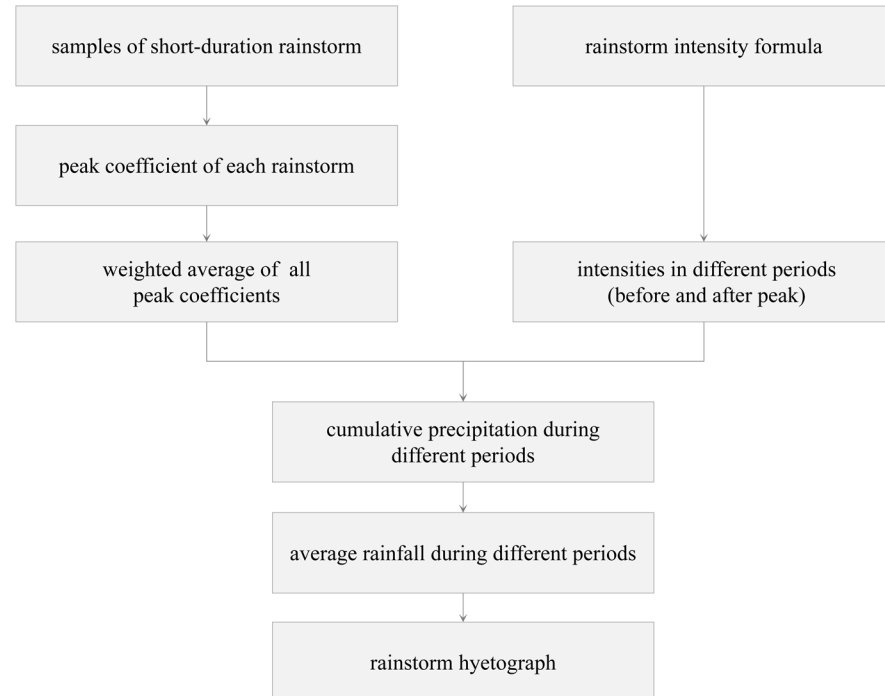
samples of short-duration rainstorm

rainstorm intensity formula

peak coefficient of each rainstorm

weighted average of all peak coefficients

intensities in different periods (before and after peak)

cumulative precipitation during different periods

average rainfall during different periods

rainstorm hyetograph